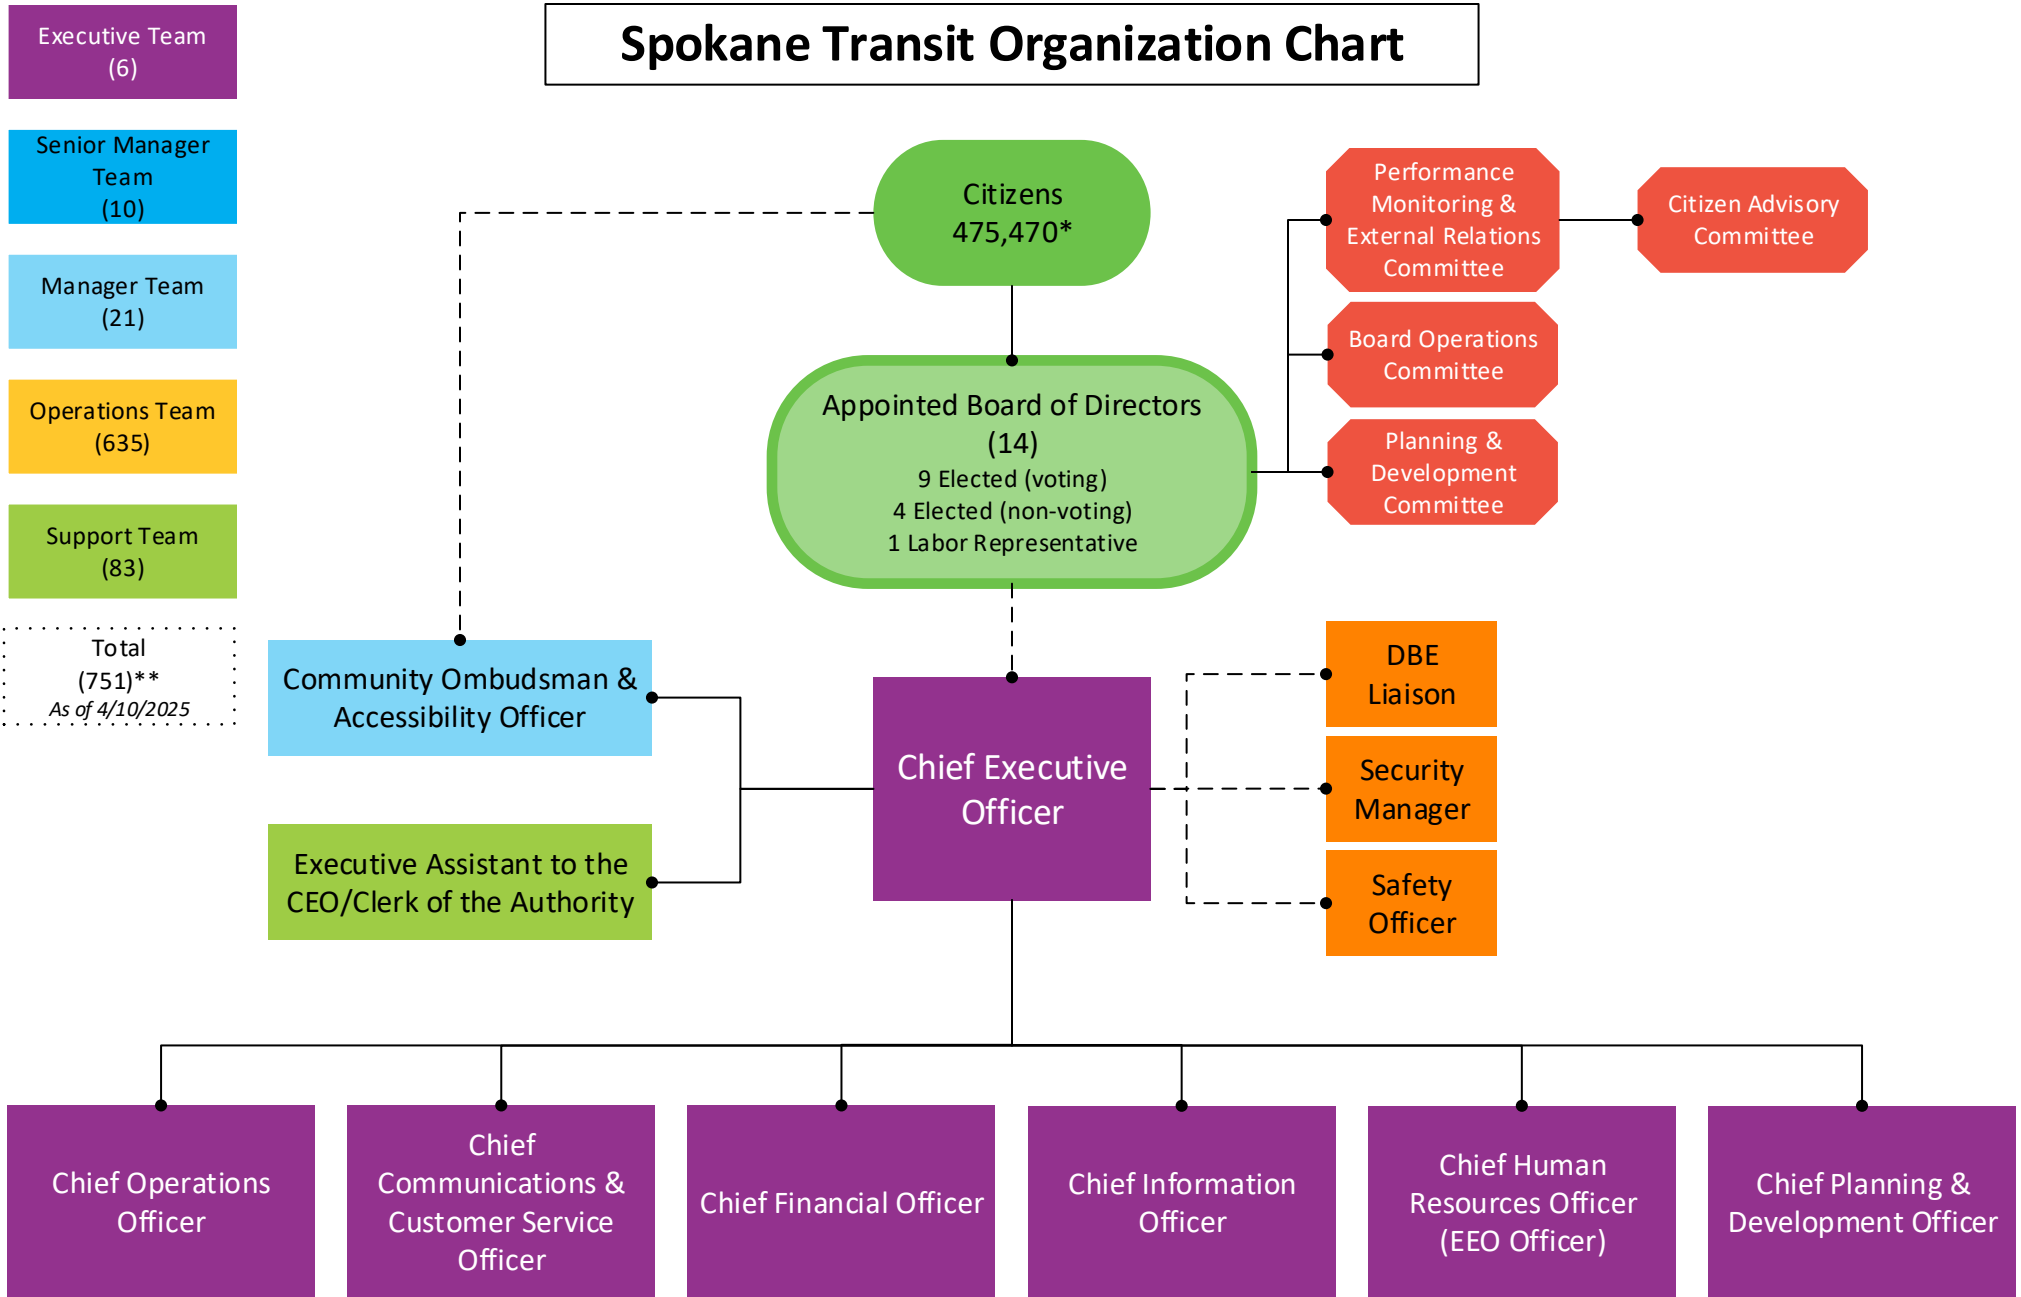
Executive Team
(6)

Senior Manager Team
(10)

Manager Team
(21)

Operations Team
(635)

Support Team
(83)

Total
(751)**
As of 4/10/2025

Spokane Transit Organization Chart

Citizens
475,470*

Appointed Board of Directors
(14)
9 Elected (voting)
4 Elected (non-voting)
1 Labor Representative

Performance Monitoring & External Relations Committee

Citizen Advisory Committee

Board Operations Committee

Planning & Development Committee

Community Ombudsman & Accessibility Officer

Executive Assistant to the CEO/Clerk of the Authority

Chief Executive Officer

DBE Liaison

Security Manager

Safety Officer

Chief Operations Officer

Chief Communications & Customer Service Officer

Chief Financial Officer

Chief Information Officer

Chief Human Resources Officer (EEO Officer)

Chief Planning & Development Officer